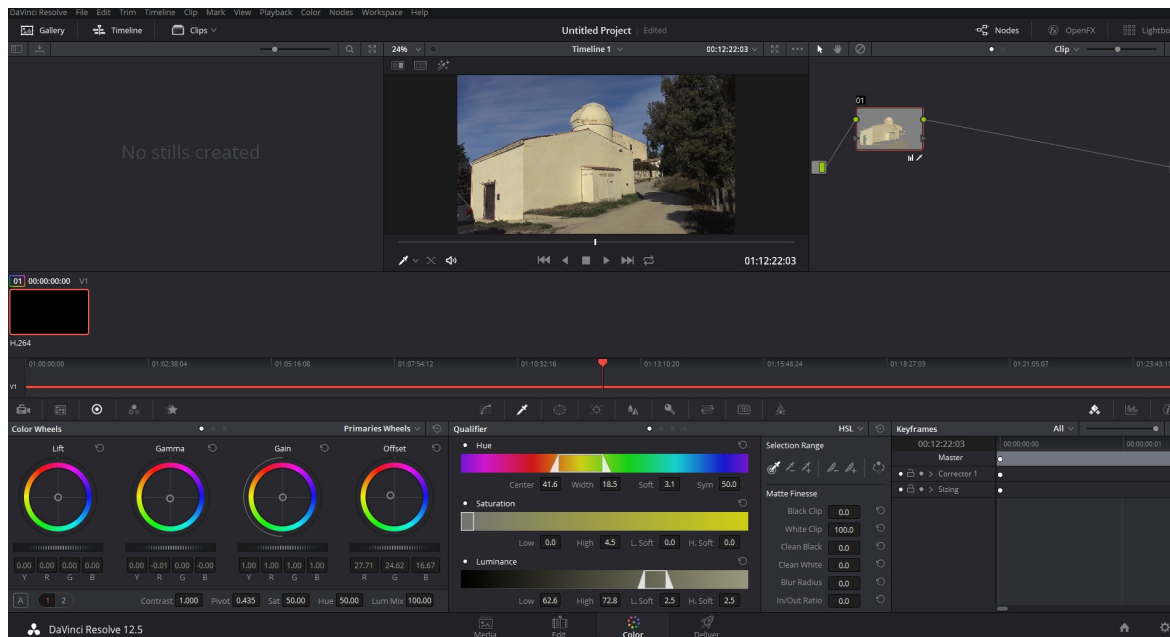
DaVinci Resolve File Edit Trim Timeline Clip Mark View Playback Color Nodes Workspace Help

Gallery Timeline Clips

Untitled Project Edited

Nodes OpenFX Lightbox

24% Timeline 1 00:12:22:03

Clip

No stills created

01

01:12:22:03

01 00:00:00:00 V1

H.264

01:00:00:00 01:02:38:04 01:05:16:08 01:07:54:12 01:10:32:16 01:13:10:20 01:15:48:24 01:18:27:03 01:21:05:07 01:23:43:1

V1

Color Wheels

Primaries Wheels

Lift Gamma Gain Offset

| 0.00 | 0.00 | 0.00 | 0.00 |
|---|---|---|---|
| Y | R | G | B |

| 0.00 | -0.01 | 0.00 | -0.00 |
|---|---|---|---|
| Y | R | G | B |

| 1.00 | 1.00 | 1.00 | 1.00 |
|---|---|---|---|
| Y | R | G | B |

| 27.71 | 24.62 | 16.67 |
|---|---|---|
| R | G | B |

A 1 2

Contrast 1.000 Pivot 0.435 Sat 50.00 Hue 50.00 Lum Mix 100.00

Qualifier

HSL

Hue

Center 41.6 Width 18.5 Soft 3.1 Sym 50.0

Saturation

Low 0.0 High 4.5 L. Soft 0.0 H. Soft 0.0

Luminance

Low 62.6 High 72.8 L. Soft 2.5 H. Soft 2.5

Selection Range

Matte Finesse

Black Clip 0.0

White Clip 100.0

Clean Black 0.0

Clean White 0.0

Blur Radius 0.0

In/Out Ratio 0.0

Keyframes

All

00:12:22:03 00:00:00:00 00:00:00:01

Master

Corrector 1

Sizing

DaVinci Resolve 12.5

Media Edit Color Deliver